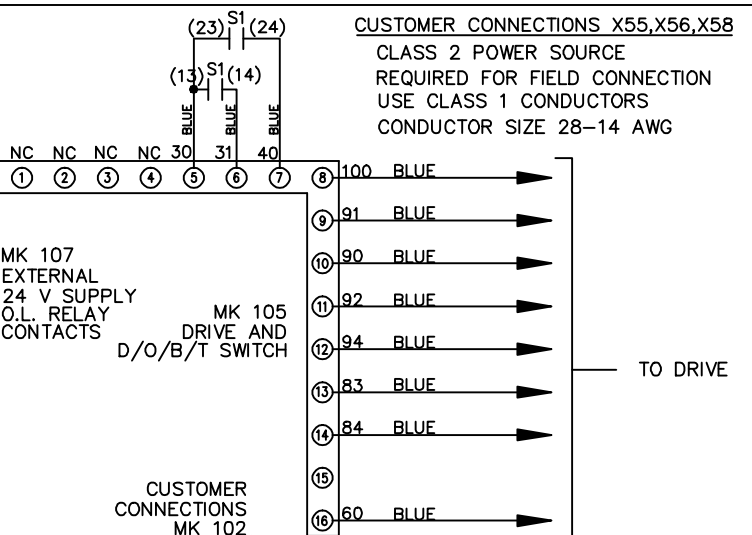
(23) S1 (24)

(13) S1 (14)

BLUE BLUE BLUE

CUSTOMER CONNECTIONS X55,X56,X58

CLASS 2 POWER SOURCE
REQUIRED FOR FIELD CONNECTION
USE CLASS 1 CONDUCTORS
CONDUCTOR SIZE 28–14 AWG

NC NC NC NC 30 31 40

① ② ③ ④ ⑤ ⑥ ⑦ ⑧ 100 BLUE

⑨ 91 BLUE

⑩ 90 BLUE

⑪ 92 BLUE

⑫ 94 BLUE

⑬ 83 BLUE

⑭ 84 BLUE

⑮

⑯ 60 BLUE

MK 107
EXTERNAL
24 V SUPPLY
O.L. RELAY
CONTACTS

MK 105
DRIVE AND
D/O/B/T SWITCH

TO DRIVE

CUSTOMER
CONNECTIONS
MK 102